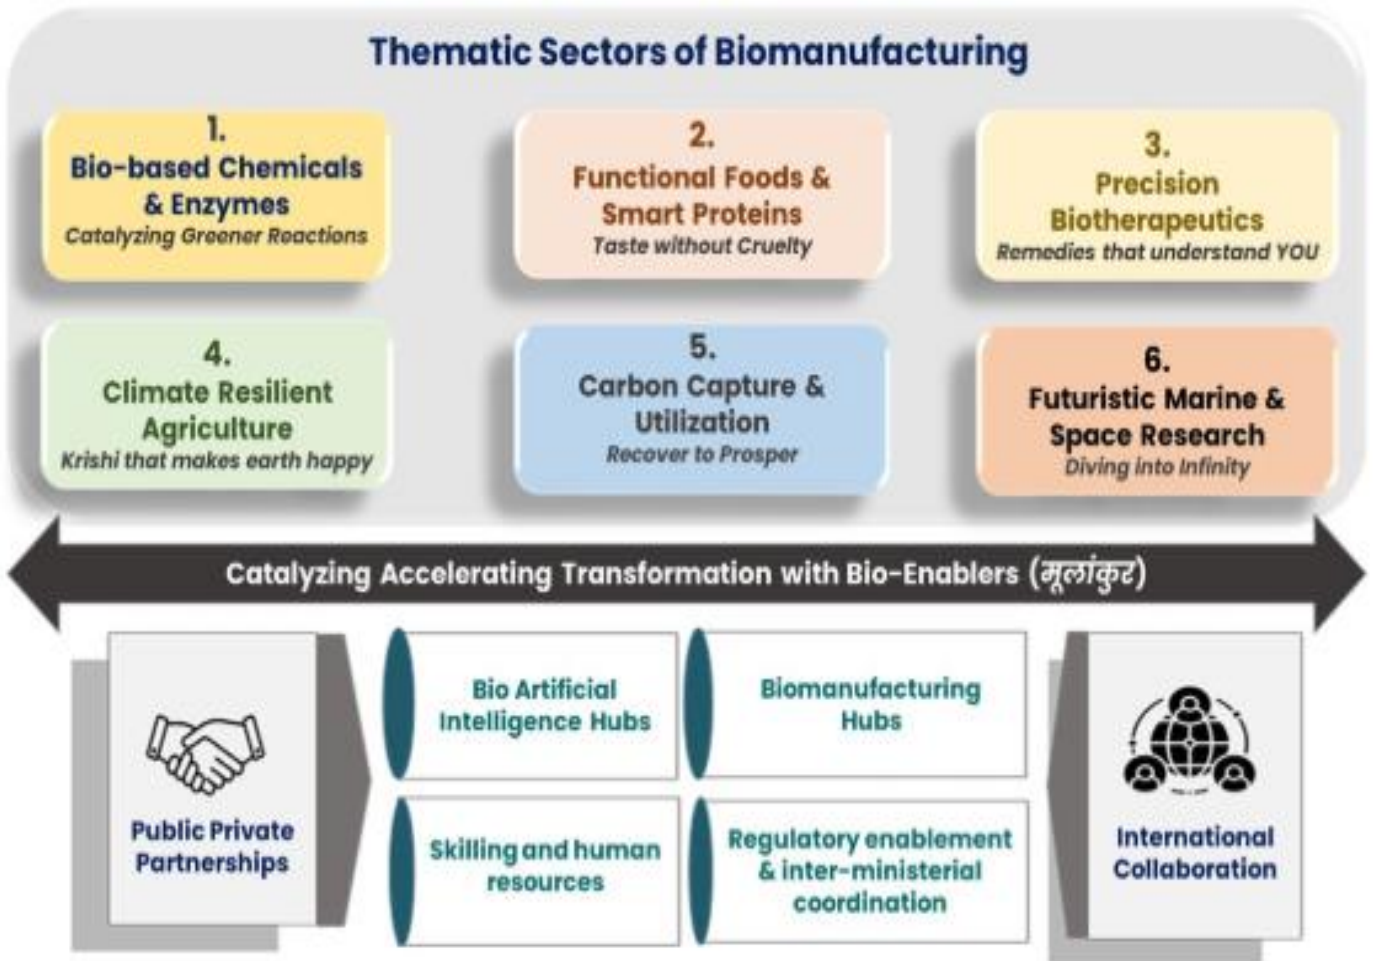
Thematic Sectors of Biomanufacturing

1.
Bio-based Chemicals & Enzymes
Catalyzing Greener Reactions

2.
Functional Foods & Smart Proteins
Taste without Cruelty

3.
Precision Biotherapeutics
Remedies that understand YOU

4.
Climate Resilient Agriculture
Krishi that makes earth happy

5.
Carbon Capture & Utilization
Recover to Prosper

6.
Futuristic Marine & Space Research
Diving into Infinity

Catalyzing Accelerating Transformation with Bio-Enablers (मूलांकुर)

Public Private Partnerships

Bio Artificial Intelligence Hubs

Biomanufacturing Hubs

Skilling and human resources

Regulatory enablement & inter-ministerial coordination

International Collaboration